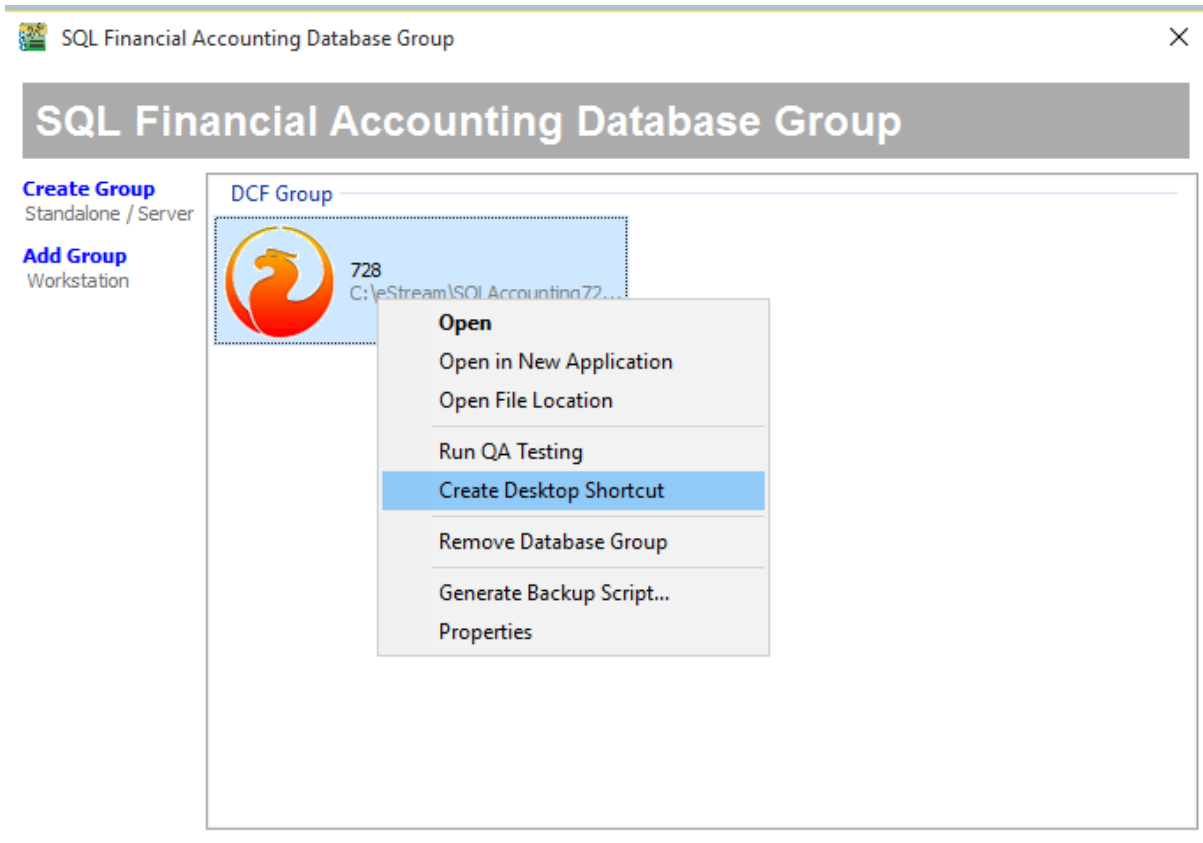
SQL Financial Accounting Database Group

×

SQL Financial Accounting Database Group

Create Group
Standalone / Server

Add Group
Workstation

DCF Group

728
C:\eStream\SQLAccounting72...

Open
Open in New Application
Open File Location
Run QA Testing
Create Desktop Shortcut
Remove Database Group
Generate Backup Script...
Properties